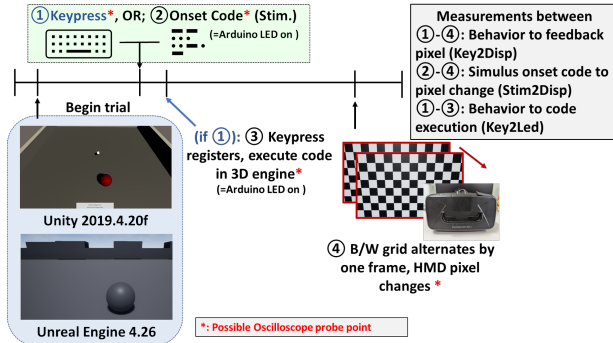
①Keypress*, OR; ②Onset Code* (Stim.)

(=Arduino LED on )

Measurements between
①-④: Behavior to feedback pixel (Key2Disp)
②-④: Simulus onset code to pixel change (Stim2Disp)
①-③: Behavior to code execution (Key2Led)

Begin trial

(if ①): ③ Keypress registers, execute code in 3D engine*
(=Arduino LED on )

Unity 2019.4.20f

④ B/W grid alternates by one frame, HMD pixel changes *

Unreal Engine 4.26

*: Possible Oscilloscope probe point